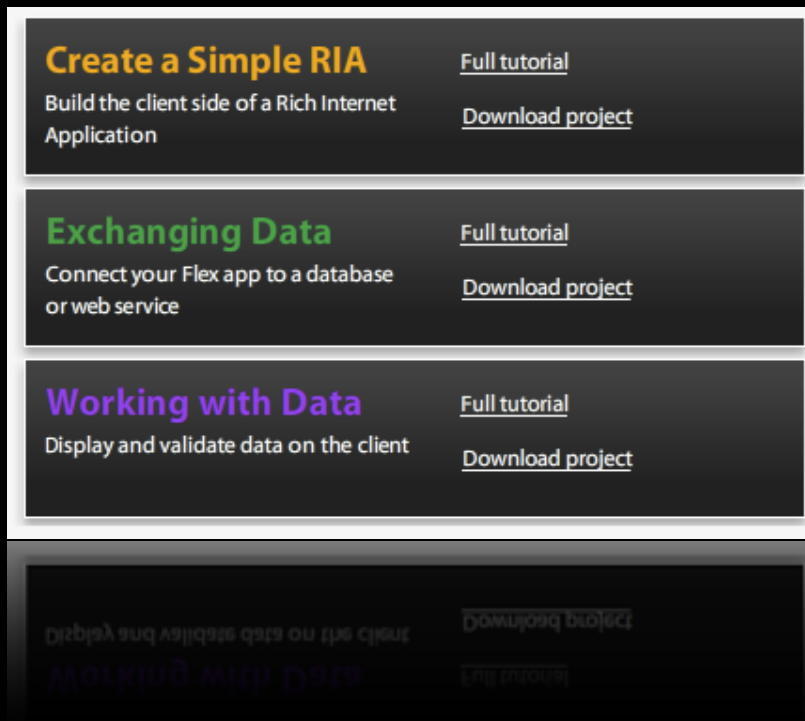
Create a Simple RIA
Build the client side of a Rich Internet Application

Full tutorial
Download project

Exchanging Data
Connect your Flex app to a database or web service

Full tutorial
Download project

Working with Data
Display and validate data on the client

Full tutorial
Download project